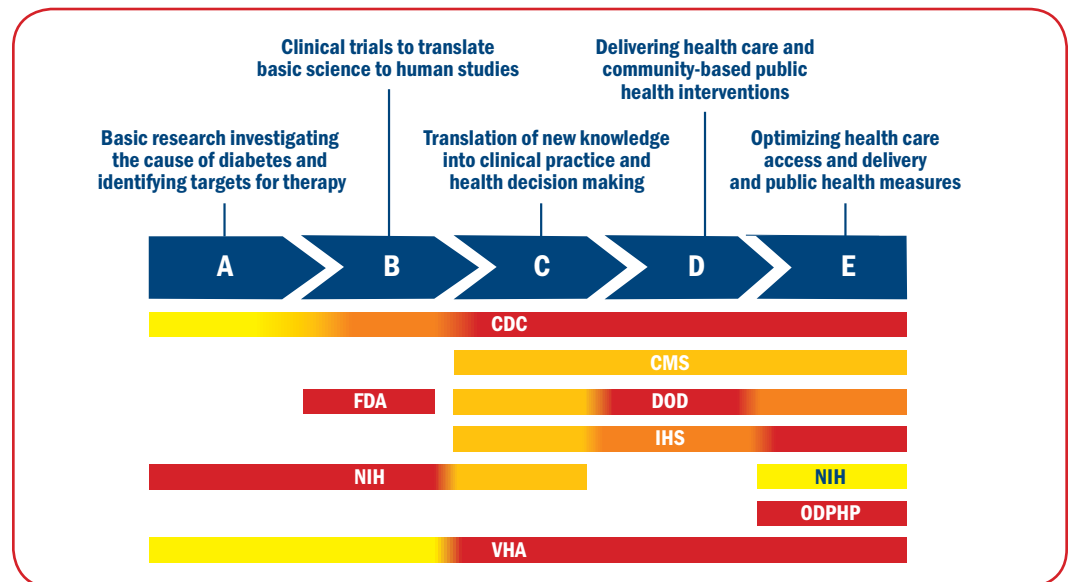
Clinical trials to translate basic science to human studies

Delivering health care and community-based public health interventions

Basic research investigating the cause of diabetes and identifying targets for therapy

Translation of new knowledge into clinical practice and health decision making

Optimizing health care access and delivery and public health measures

A

B

C

D

E

CDC

CMS

FDA

DOD

IHS

NIH

NIH

ODPHP

VHA